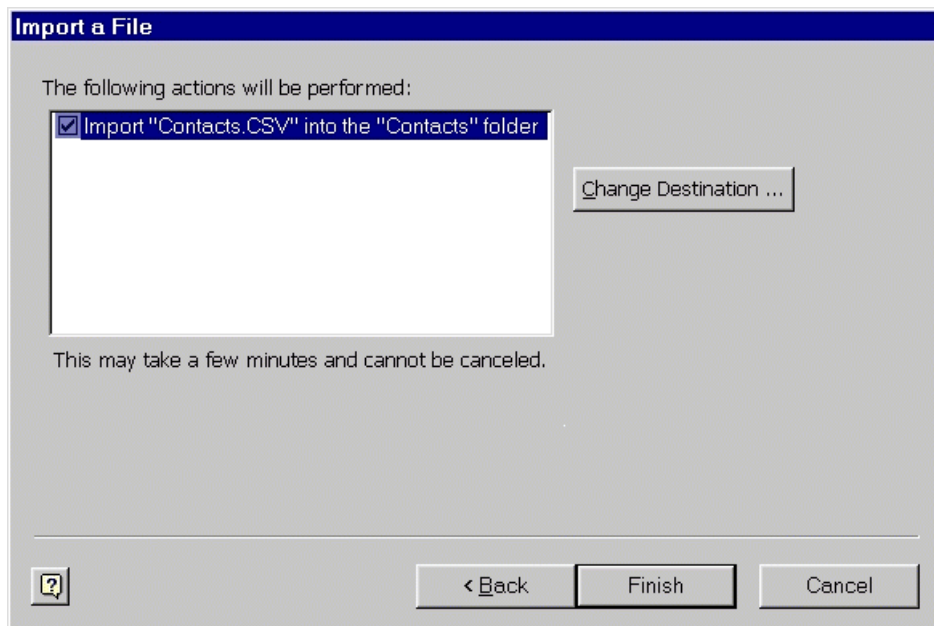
Import a File

The following actions will be performed:

Import "Contacts.CSV" into the "Contacts" folder

Change Destination ...

This may take a few minutes and cannot be canceled.

< Back

Finish

Cancel